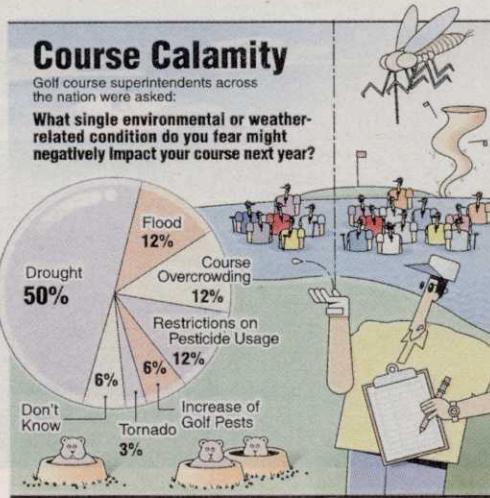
Course Calamity

Golf course superintendents across the nation were asked:

What single environmental or weather-related condition do you fear might negatively Impact your course next year?

Flood 12%

Drought 50%

Course Overcrowding 12%

Restrictions on Pesticide Usage 12%

6%

6%

Don't Know

Tornado 3%

Increase of Golf Pests